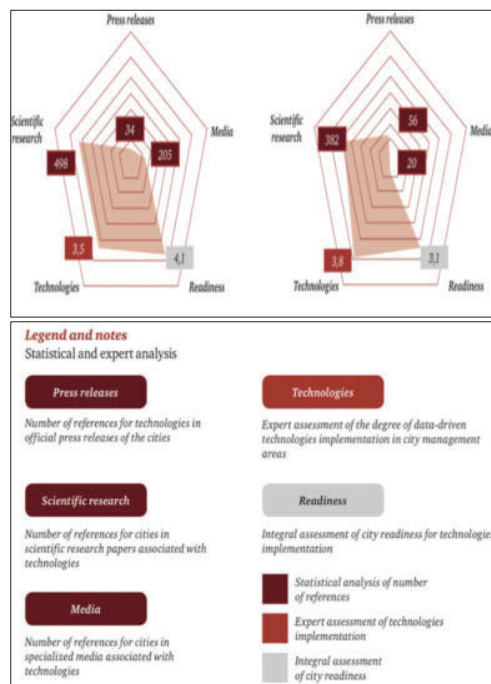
Press releases
Scientific research
Media
Technologies
Readiness
34
205
498
3,5
4,1

Press releases
Scientific research
Media
Technologies
Readiness
56
382
20
3,8
3,1

Legend and notes
Statistical and expert analysis

Press releases
Number of references for technologies in official press releases of the cities

Scientific research
Number of references for cities in scientific research papers associated with technologies

Media
Number of references for cities in specialized media associated with technologies

Technologies
Expert assessment of the degree of data-driven technologies implementation in city management areas

Readiness
Integral assessment of city readiness for technologies implementation

Statistical analysis of number of references
Expert assessment of technologies implementation
Integral assessment of city readiness